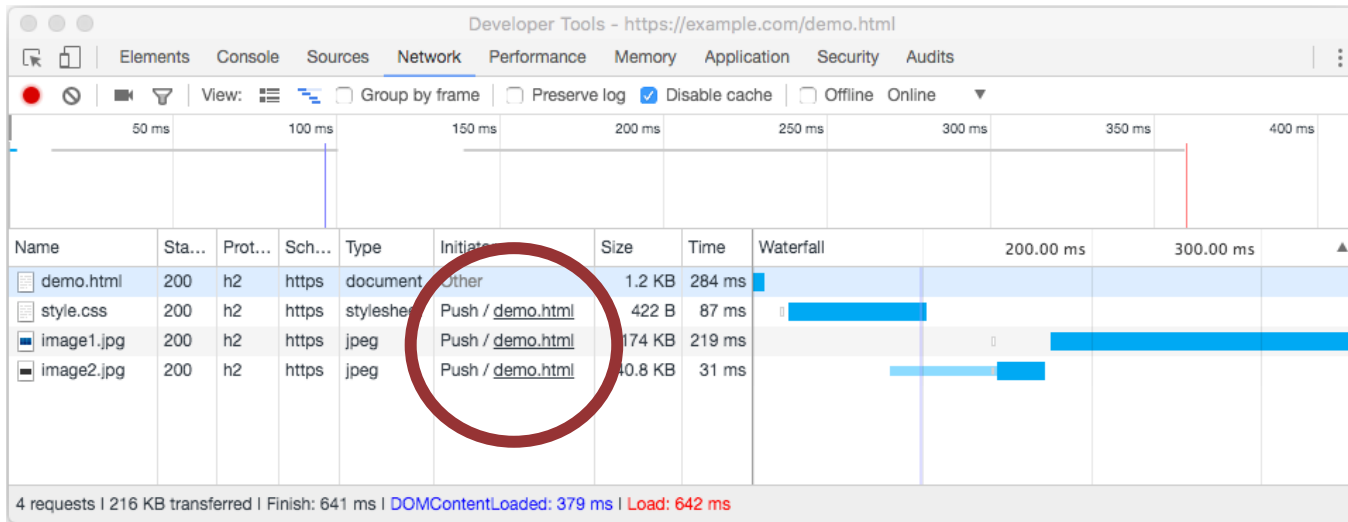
Developer Tools - https://example.com/demo.html

Elements Console Sources Network Performance Memory Application Security Audits

View: Group by frame Preserve log Disable cache Offline Online

50 ms 100 ms 150 ms 200 ms 250 ms 300 ms 350 ms 400 ms

| Name | Sta... | Prot... | Sch... | Type | Initiat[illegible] | Size | Time | Waterfall 200.00 ms 300.00 ms |
|---|---|---|---|---|---|---|---|---|
| demo.html | 200 | h2 | https | document | Other | 1.2 KB | 284 ms | |
| style.css | 200 | h2 | https | styleshe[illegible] | Push / demo.html | 422 B | 87 ms | |
| image1.jpg | 200 | h2 | https | jpeg | Push / demo.html | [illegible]174 KB | 219 ms | |
| image2.jpg | 200 | h2 | https | jpeg | Push / demo.html | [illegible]40.8 KB | 31 ms | |

4 requests | 216 KB transferred | Finish: 641 ms | DOMContentLoaded: 379 ms | Load: 642 ms